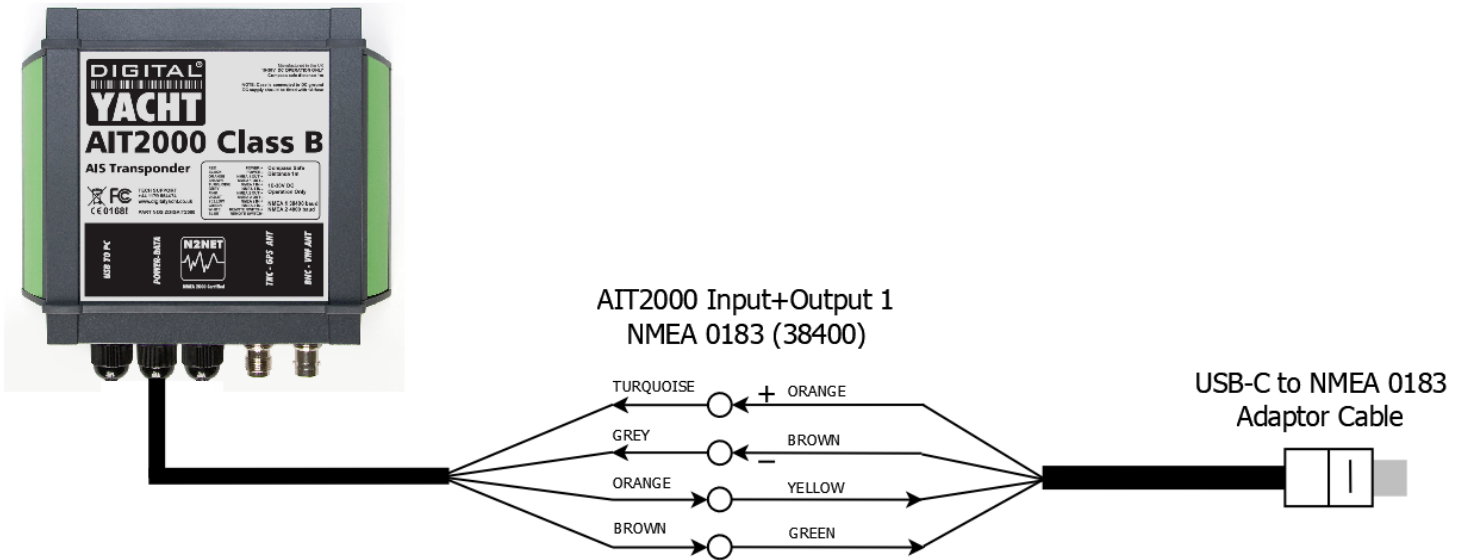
DIGITAL®
YACHT
AIT2000 Class B
AIS Transponder

USB TO PC
POWER+DATA
N2NET
NMEA 2000 Certified
TNC - GPS ANT
BNC - VHF ANT

AIT2000 Input+Output 1
NMEA 0183 (38400)

TURQUOISE
+ ORANGE
GREY
BROWN
−
ORANGE
YELLOW
BROWN
GREEN

USB-C to NMEA 0183
Adaptor Cable